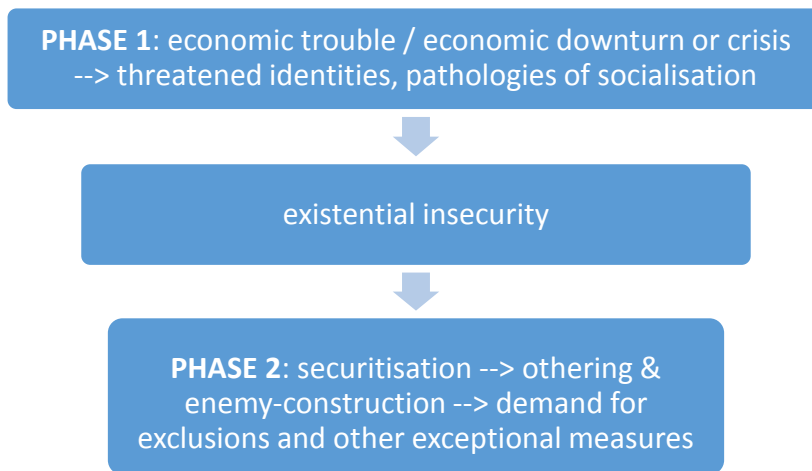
PHASE 1: economic trouble / economic downturn or crisis --> threatened identities, pathologies of socialisation

existential insecurity

PHASE 2: securitisation --> othering & enemy-construction --> demand for exclusions and other exceptional measures